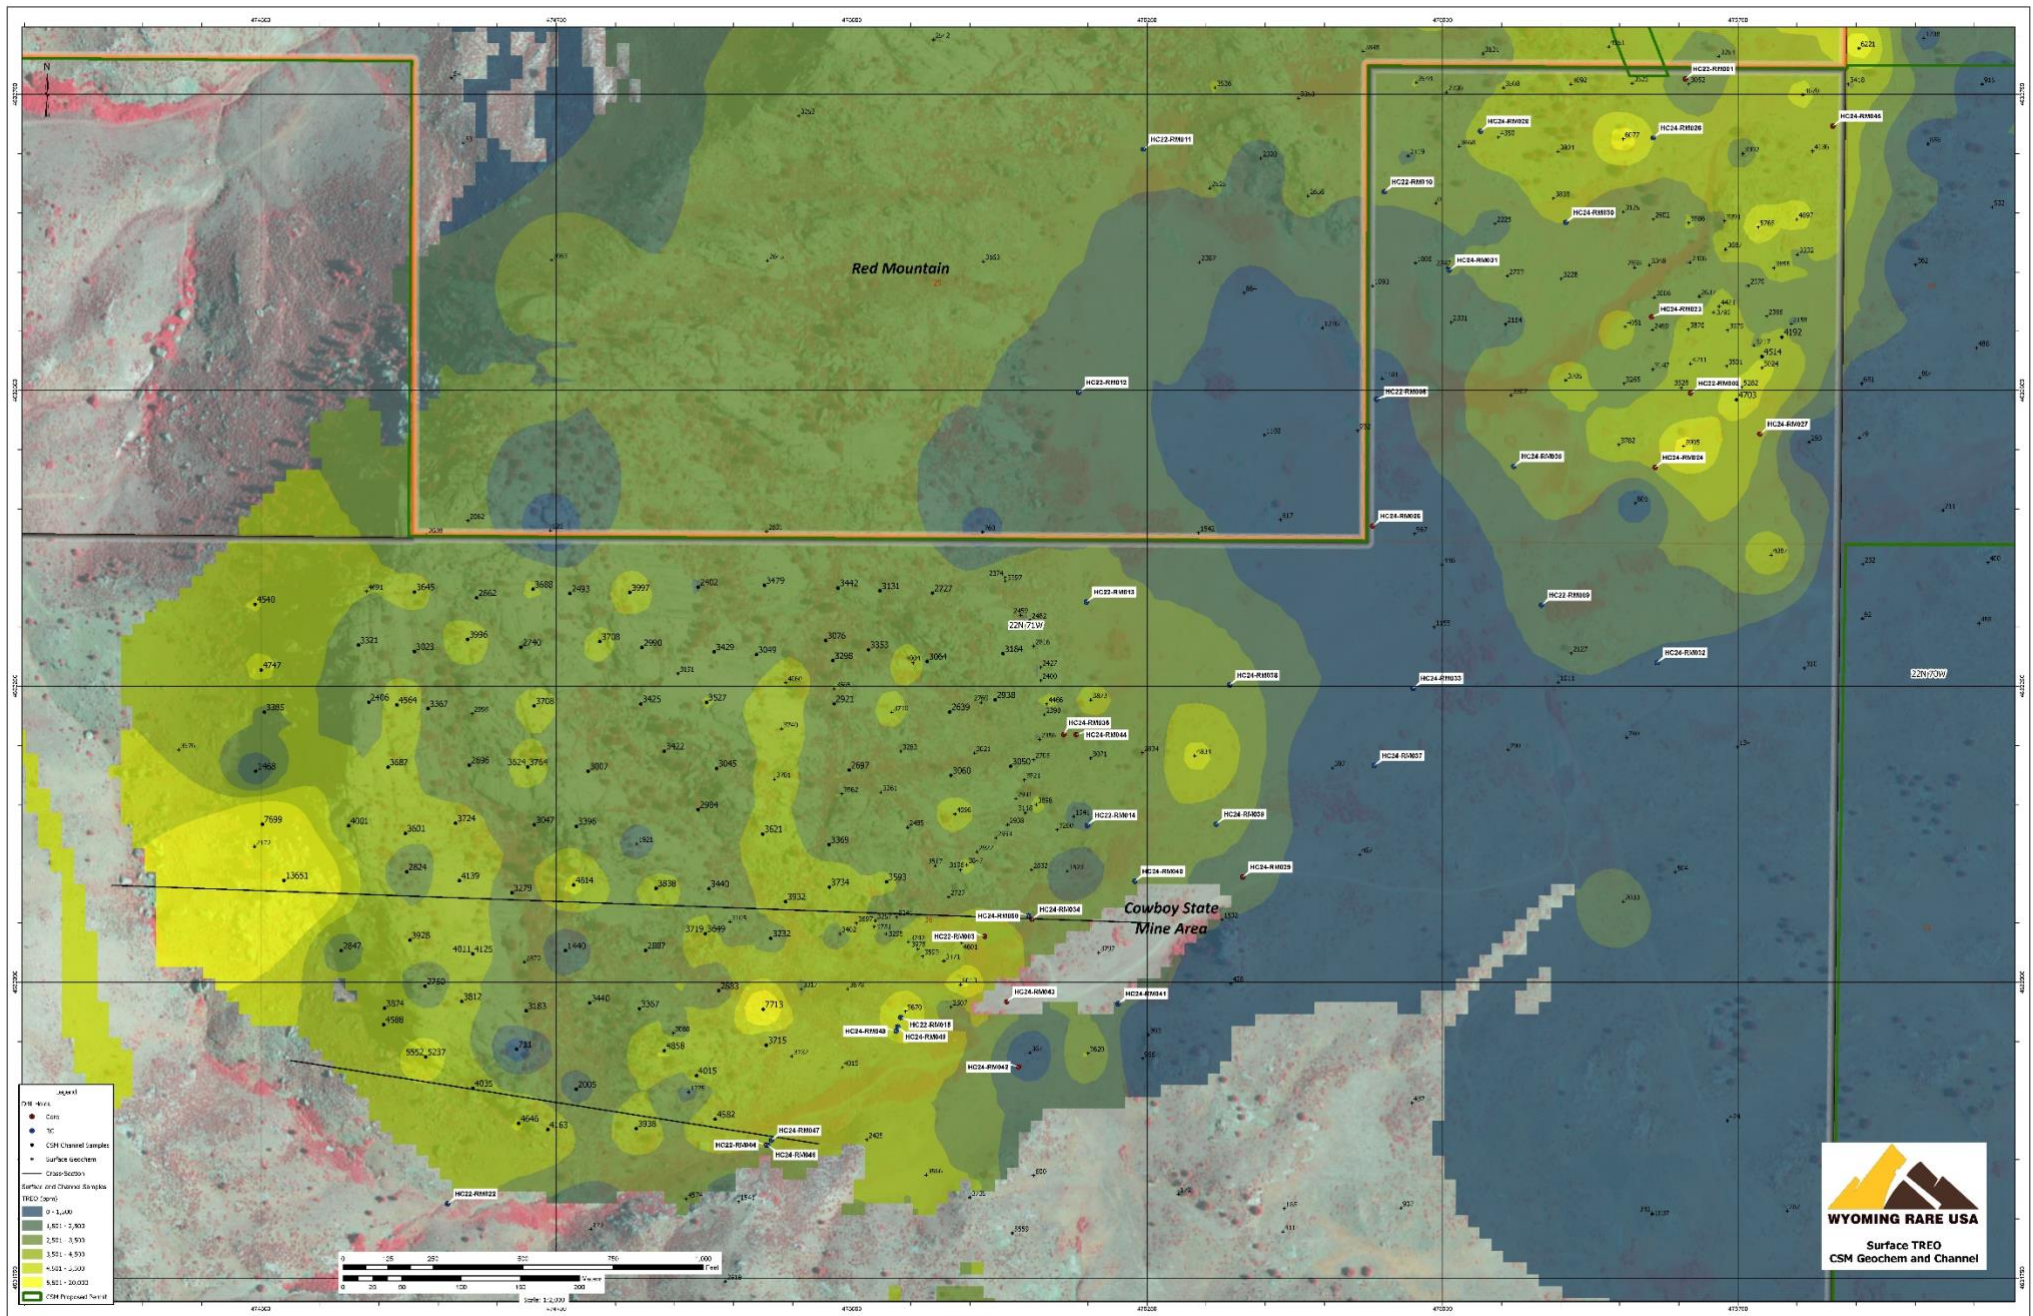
N

Red Mountain

Cowboy State Mine Area

22N71W

22N70W

HC22-RM001
HC24-RM026
HC24-RM028
HC24-RM046
HC22-RM011
HC22-RM010
HC24-RM030
HC24-RM031
HC24-RM023
HC22-RM012
HC22-RM006
HC22-RM008
HC24-RM027
HC24-RM036
HC24-RM024
HC24-RM025
HC22-RM013
HC22-RM009
HC24-RM032
HC24-RM038
HC24-RM033
HC24-RM035
HC24-RM044
HC24-RM037
HC22-RM014
HC24-RM039
HC24-RM040
HC24-RM029
HC24-RM050
HC24-RM034
HC22-RM003
HC24-RM043
HC24-RM041
HC24-RM049
HC22-RM015
HC24-RM048
HC24-RM042
HC24-RM047
HC22-RM004
HC24-RM045
HC22-RM022

6221
3052
6077
4192
4514
5282
4703
3024
3005
4548
3645
2662
3688
2493
3997
2402
3479
3442
3131
2727
4747
3321
3023
3996
2740
3708
2990
3429
3049
3076
3298
3353
3064
3184
2406
4564
3367
3708
3425
3527
2921
2639
2938
3385
3422
3283
3468
3687
2896
3624
3754
3067
3045
2697
3060
3050
2984
7699
4001
3601
3724
3047
3396
3621
3369
2824
4139
4814
3838
3440
3932
3734
3593
3279
13651
2847
3928
4011
4125
1440
2887
3719
3649
3232
2750
3812
2883
3713
3874
4588
3183
3440
3367
3715
5552
5237
781
4856
4015
4035
2005
4582
4646
4163
3938

Legend
Drill Holes
Core
RC
CSM Channel Samples
Surface Geochem
Cross-Section
Surface and Channel Samples
TREO (ppm)
0 - 1,500
1,501 - 2,500
2,501 - 3,500
3,501 - 4,500
4,501 - 5,500
5,501 - 10,000
CSM Proposed Permit

0 125 250 500 750 1,000 Feet
0 25 50 100 150 200 Meters
Scale: 1:2,000

WYOMING RARE USA
Surface TREO
CSM Geochem and Channel